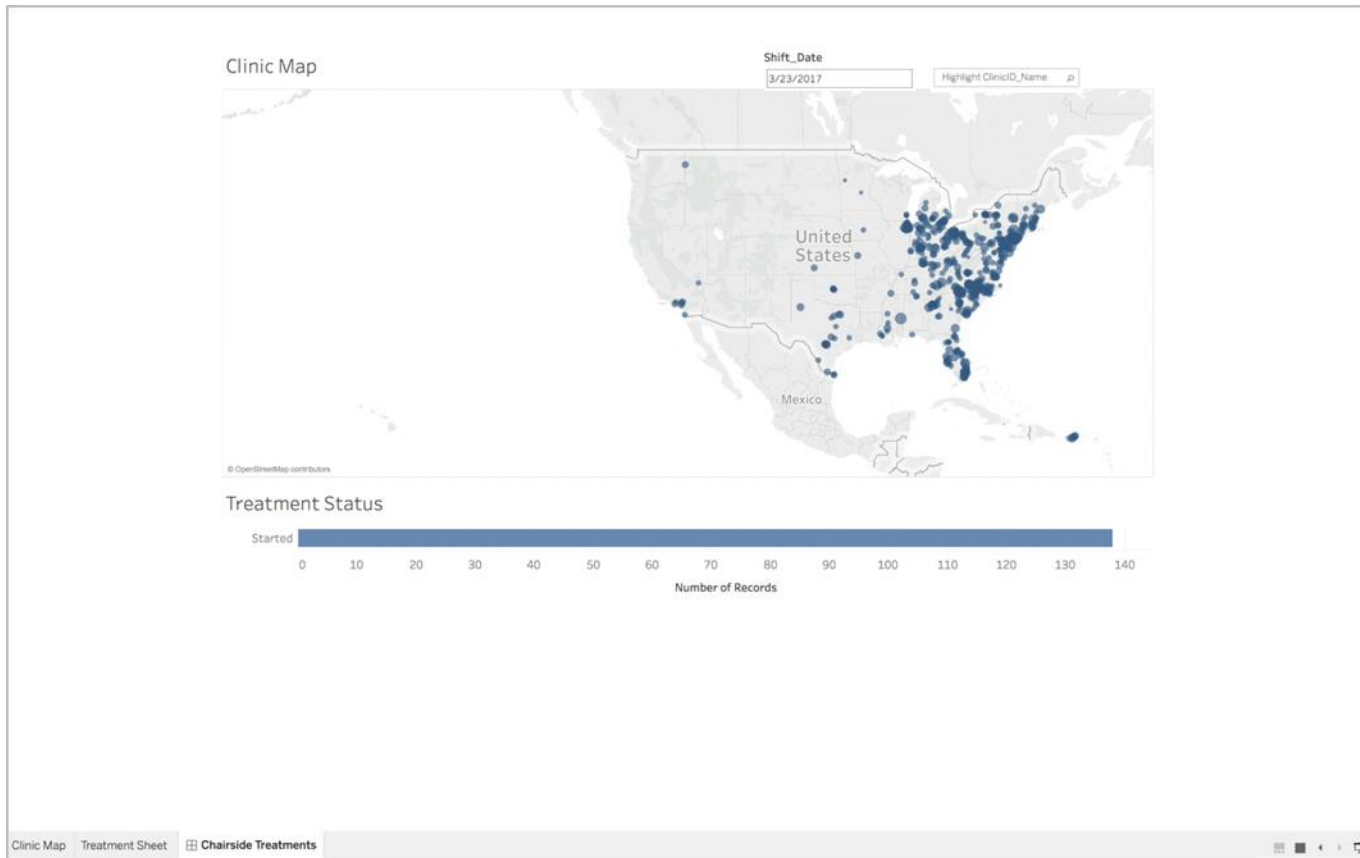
Clinic Map

Shift_Date
3/23/2017

Highlight ClinicID_Name

United States

Mexico

© OpenStreetMap contributors

Treatment Status

Started

0 10 20 30 40 50 60 70 80 90 100 110 120 130 140

Number of Records

Clinic Map Treatment Sheet Chairside Treatments